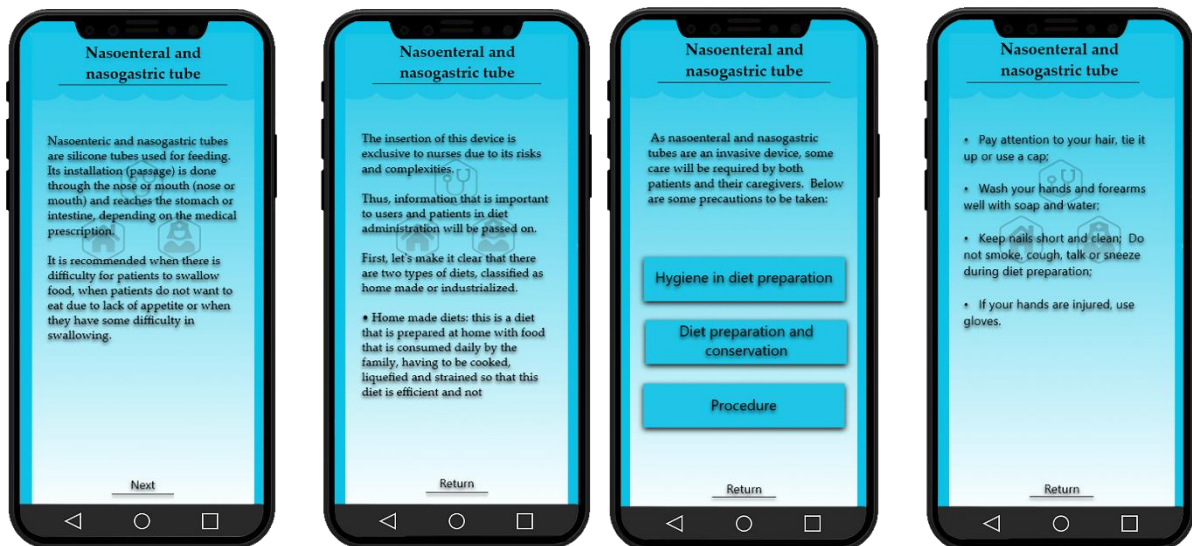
Nasoenteral and nasogastric tube

Nasoenteric and nasogastric tubes are silicone tubes used for feeding. Its installation (passage) is done through the nose or mouth (nose or mouth) and reaches the stomach or intestine, depending on the medical prescription.

It is recommended when there is difficulty for patients to swallow food, when patients do not want to eat due to lack of appetite or when they have some difficulty in swallowing.

Next

Nasoenteral and nasogastric tube

The insertion of this device is exclusive to nurses due to its risks and complexities.

Thus, information that is important to users and patients in diet administration will be passed on.

First, let's make it clear that there are two types of diets, classified as home made or industrialized.

• Home made diets: this is a diet that is prepared at home with food that is consumed daily by the family, having to be cooked, liquefied and strained so that this diet is efficient and not

Return

Nasoenteral and nasogastric tube

As nasoenteral and nasogastric tubes are an invasive device, some care will be required by both patients and their caregivers. Below are some precautions to be taken:

Hygiene in diet preparation

Diet preparation and conservation

Procedure

Return

Nasoenteral and nasogastric tube

• Pay attention to your hair, tie it up or use a cap;

• Wash your hands and forearms well with soap and water;

• Keep nails short and clean; Do not smoke, cough, talk or sneeze during diet preparation;

• If your hands are injured, use gloves.

Return